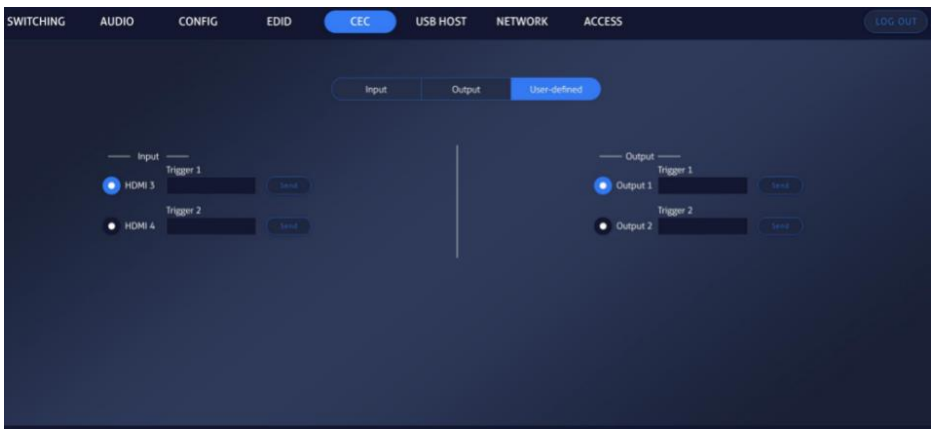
SWITCHING AUDIO CONFIG EDID CEC USB HOST NETWORK ACCESS LOG OUT

Input Output User-defined

Input

HDMI 3 Trigger 1 Send

HDMI 4 Trigger 2 Send

Output

Output 1 Trigger 1 Send

Output 2 Trigger 2 Send